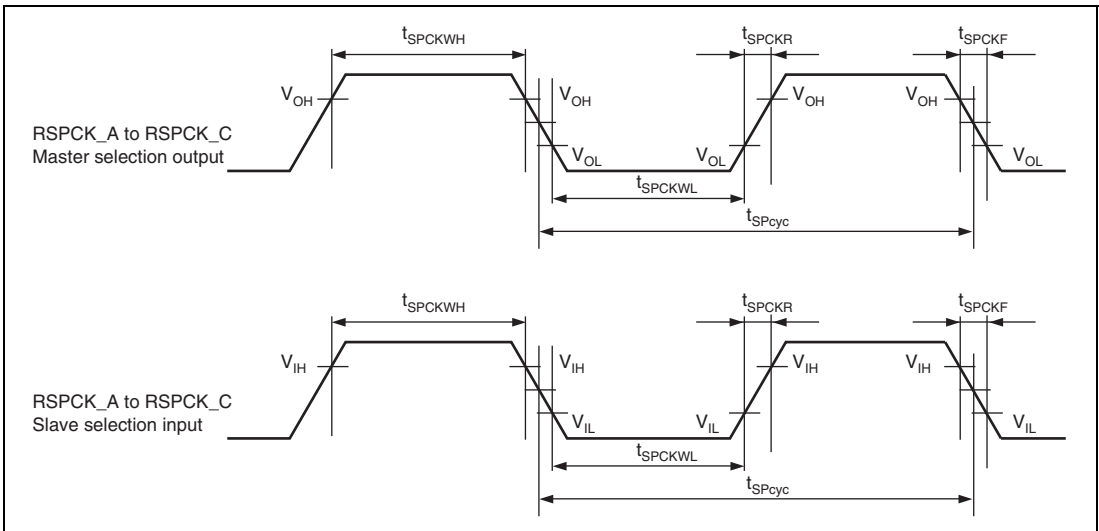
$t_{SPCKWH}$

$t_{SPCKR}$

$t_{SPCKF}$

$V_{OH}$

$V_{OH}$

$V_{OH}$

$V_{OH}$

RSPCK_A to RSPCK_C
Master selection output

$V_{OL}$

$V_{OL}$

$V_{OL}$

$t_{SPCKWL}$

$t_{SPcyc}$

$t_{SPCKWH}$

$t_{SPCKR}$

$t_{SPCKF}$

$V_{IH}$

$V_{IH}$

$V_{IH}$

$V_{IH}$

RSPCK_A to RSPCK_C
Slave selection input

$V_{IL}$

$V_{IL}$

$V_{IL}$

$t_{SPCKWL}$

$t_{SPcyc}$